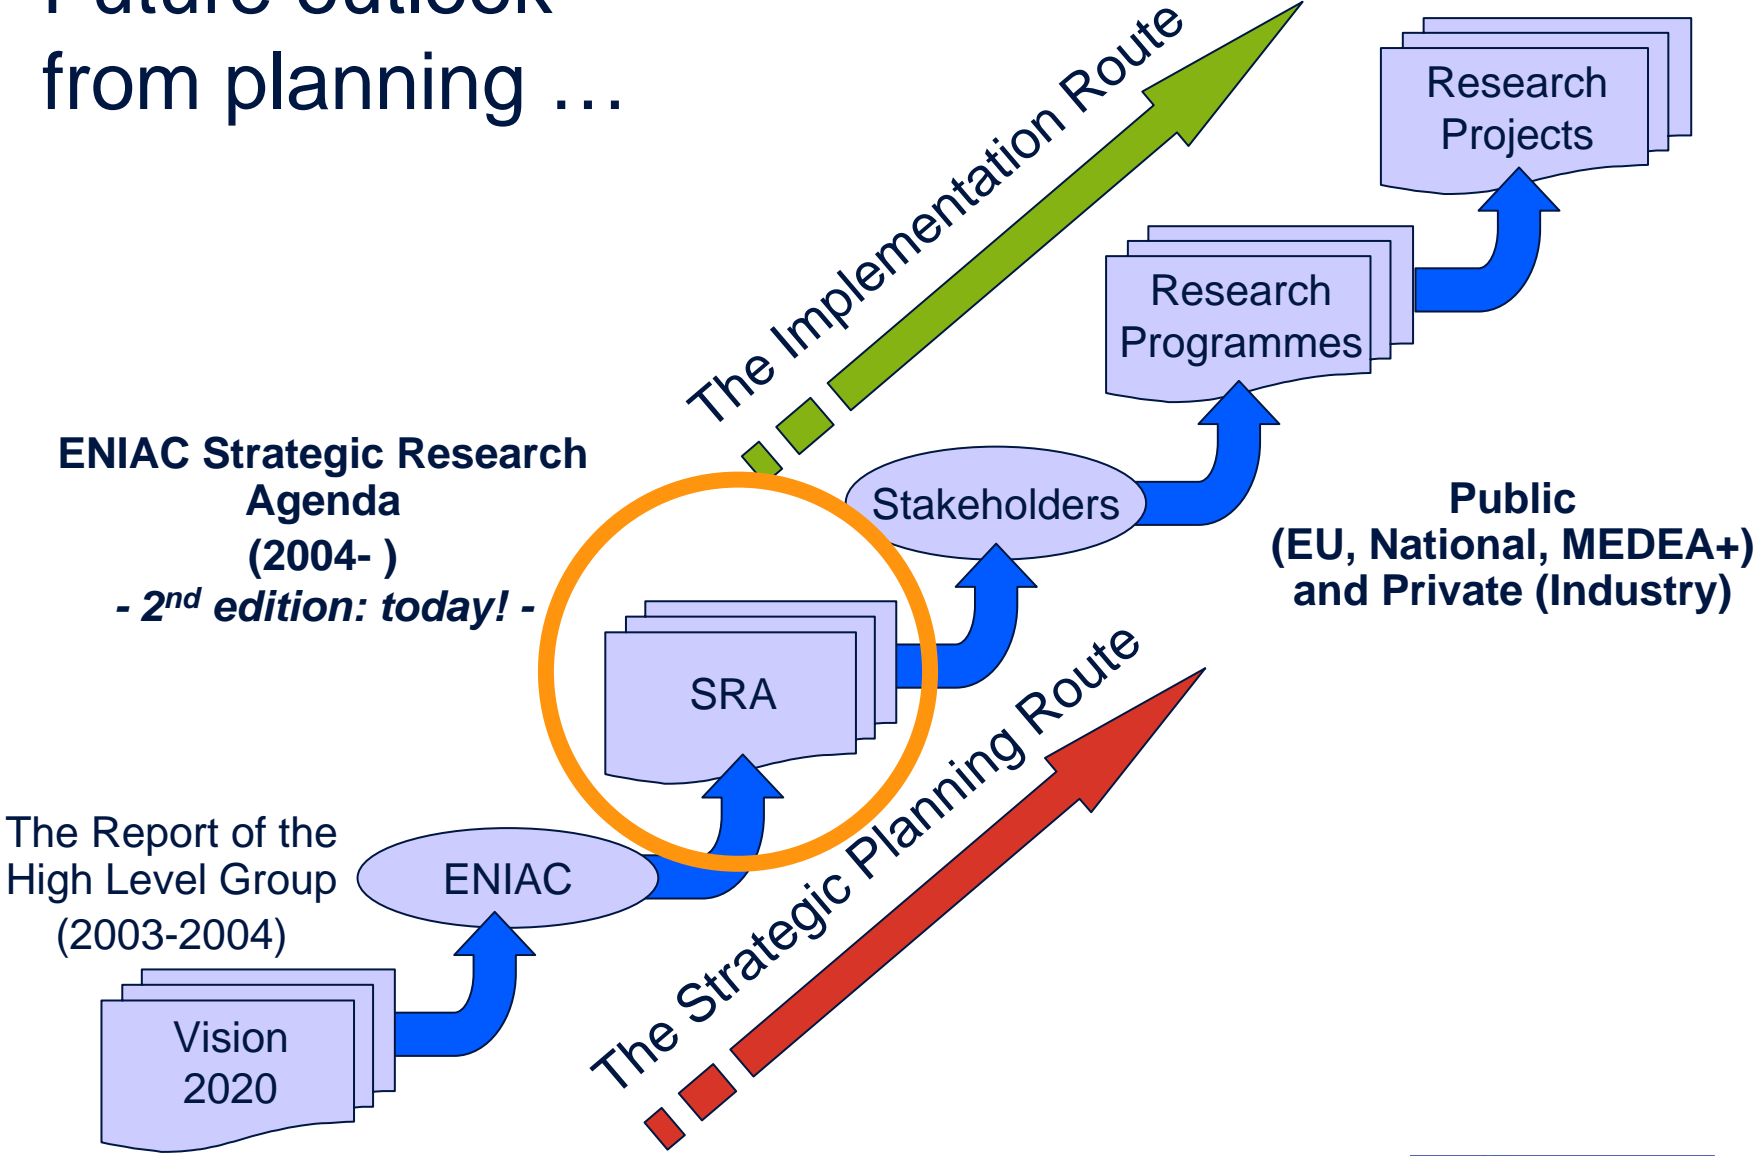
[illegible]
from planning …

The Implementation Route

Research Projects

Research Programmes

ENIAC Strategic Research Agenda
(2004- )
- 2$^{nd}$ edition: today! -

Stakeholders

Public
(EU, National, MEDEA+)
and Private (Industry)

SRA

The Strategic Planning Route

The Report of the High Level Group
(2003-2004)

ENIAC

Vision 2020